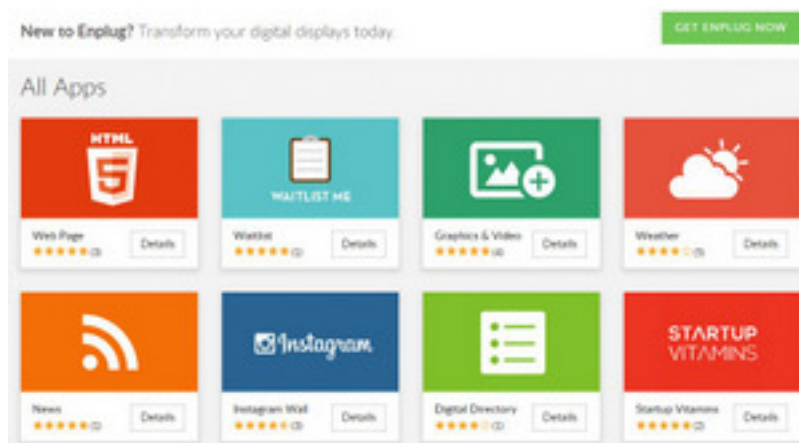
New to Enplug? Transform your digital displays today.

GET ENPLUG NOW

All Apps

HTML 5

Web Page
★★★★★ (3)
Details

WAITLIST ME

Waitlist
★★★★★ (1)
Details

Graphics & Video
★★★★★ (4)
Details

Weather
★★★★☆ (5)
Details

News
★★★★★ (1)
Details

Instagram

Instagram Wall
★★★★★ (3)
Details

Digital Directory
★★★★☆ (1)
Details

STARTUP VITAMINS

Startup Vitamins
★★★★★ (2)
Details